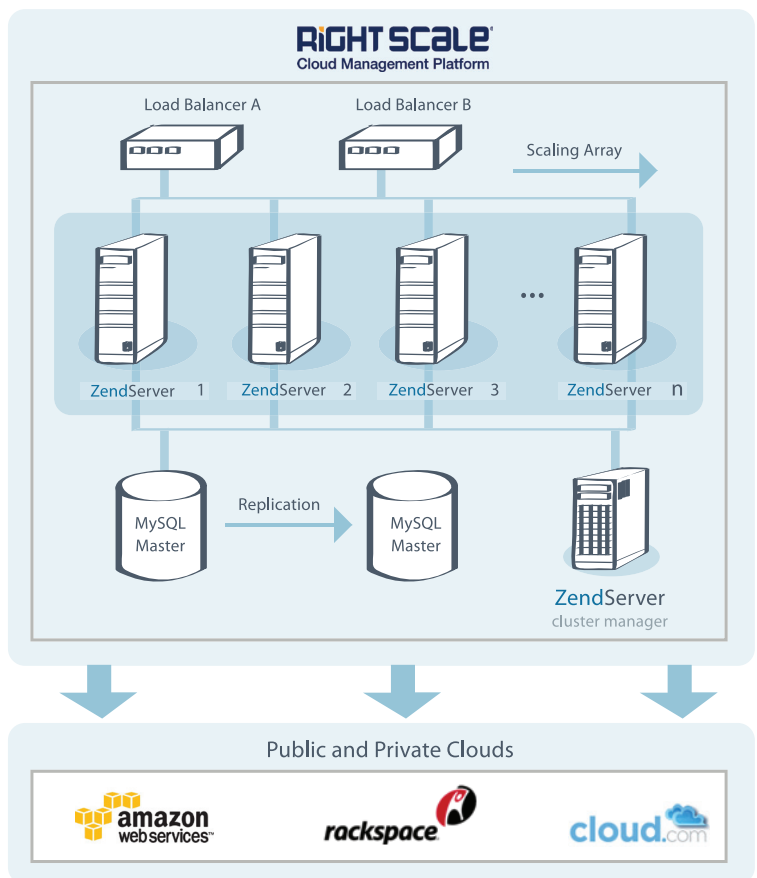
RIGHT SCALE®
Cloud Management Platform

Load Balancer A

Load Balancer B

Scaling Array

...

ZendServer 1

ZendServer 2

ZendServer 3

ZendServer n

MySQL Master

Replication

MySQL Master

ZendServer
cluster manager

Public and Private Clouds

amazon web services™

rackspace®

cloud.com